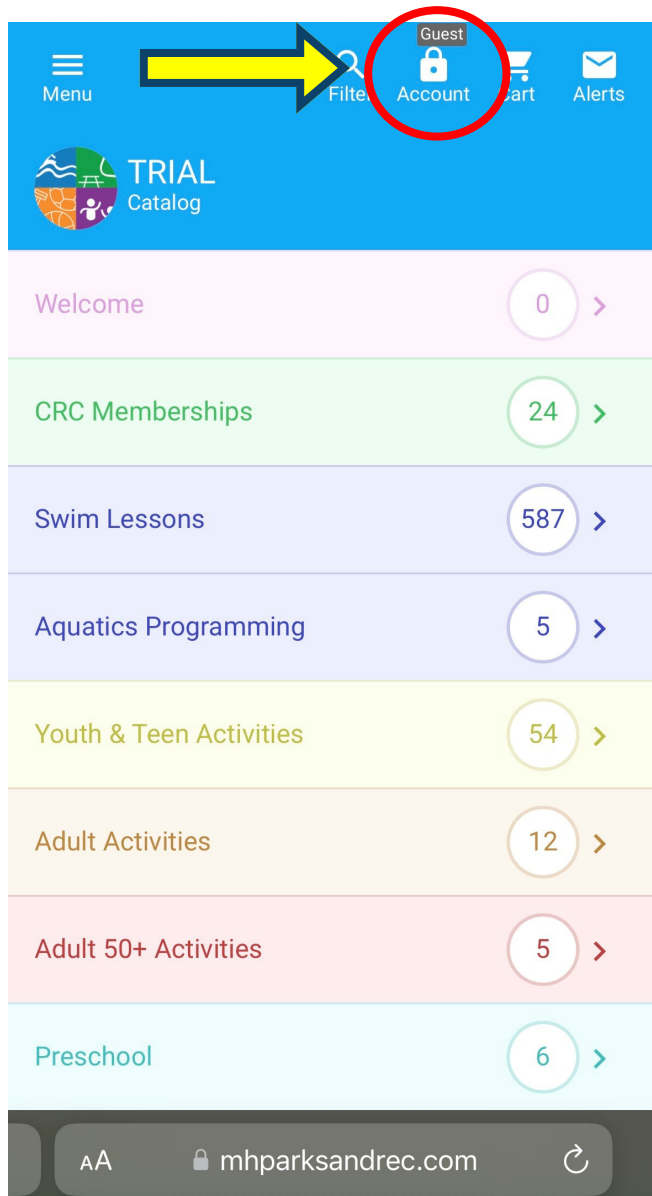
Menu Filte Guest Account Cart Alerts

TRIAL
Catalog

Welcome 0

CRC Memberships 24

Swim Lessons 587

Aquatics Programming 5

Youth & Teen Activities 54

Adult Activities 12

Adult 50+ Activities 5

Preschool 6

AA mhparksandrec.com